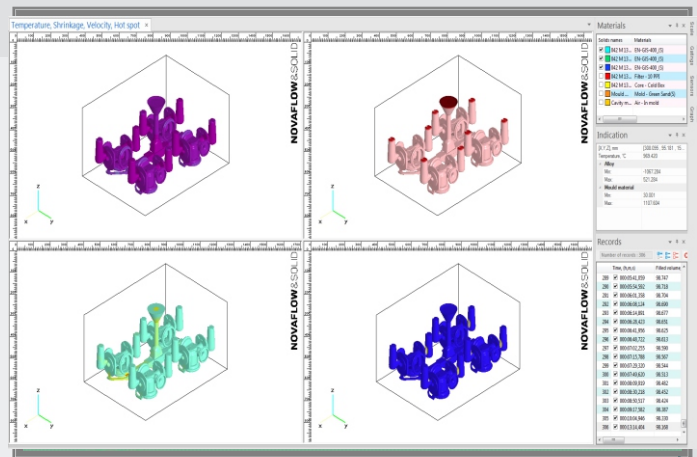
Temperature, Shrinkage, Velocity, Hot spot ×

NOVAFLOW&SOLID

NOVAFLOW&SOLID

NOVAFLOW&SOLID

NOVAFLOW&SOLID

z
x y

z
x y

Materials

| Solids names | Materials |
|---|---|
| 942 M 13... | EN-GJS-400 (S) |
| 942 M 13... | EN-GJS-400 (S) |
| 942 M 13... | EN-GJS-400 (S) |
| 942 M 13... | Filter - 10 PPI |
| 942 M 13... | Core - Cold Box |
| Mould... | Mould - Green Sand(1) |
| Cavity m... | Air - In mold |

Indication

| [X,Y,Z], mm | [300.595, 95.181, 15... |
|---|---|
| Temperature, °C | 905.625 |
| Alloy | |
| Min | -1067.284 |
| Max | 321.284 |
| Mould material | |
| Min | 30.001 |
| Max | 1137.604 |

Records

Number of records: 388

| | Time, (h:m:s) | Filled volume |
|---|---|---|
| 289 | 000:05:41,059 | 98.747 |
| 290 | 000:05:54,592 | 98.718 |
| 291 | 000:06:01,358 | 98.704 |
| 292 | 000:06:08,124 | 98.690 |
| 293 | 000:06:14,891 | 98.677 |
| 294 | 000:06:28,423 | 98.651 |
| 295 | 000:06:41,956 | 98.625 |
| 296 | 000:06:48,722 | 98.613 |
| 297 | 000:07:02,255 | 98.590 |
| 298 | 000:07:15,788 | 98.567 |
| 299 | 000:07:29,320 | 98.544 |
| 300 | 000:07:49,620 | 98.513 |
| 301 | 000:08:03,153 | 98.492 |
| 302 | 000:08:30,218 | 98.452 |
| 303 | 000:08:50,517 | 98.424 |
| 304 | 000:09:17,582 | 98.387 |
| 305 | 000:10:04,948 | 98.330 |
| 306 | 000:10:14,484 | 98.308 |